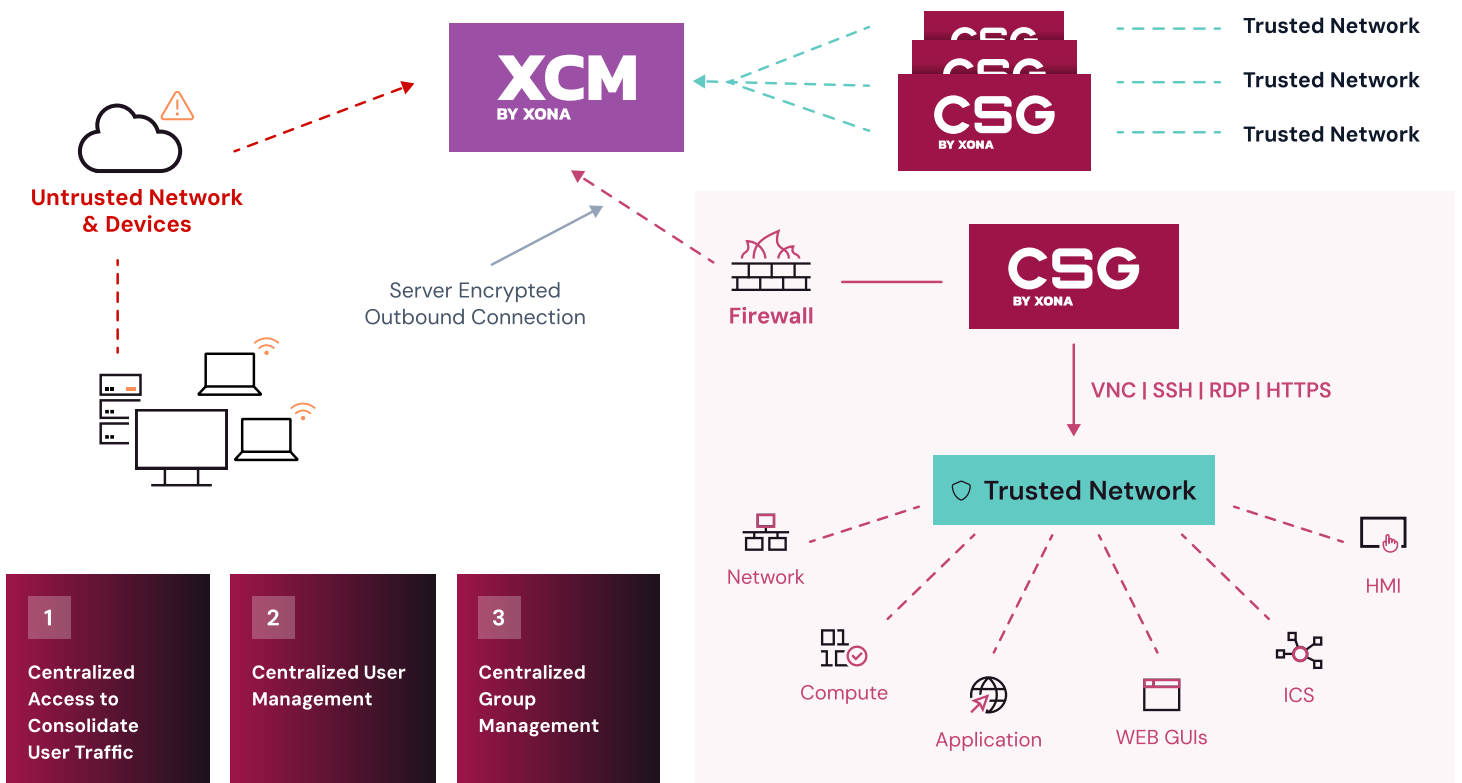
XCM
BY XONA

CSG
CSG
CSG
BY XONA

Trusted Network
Trusted Network
Trusted Network

Untrusted Network & Devices

Server Encrypted Outbound Connection

Firewall

CSG
BY XONA

VNC | SSH | RDP | HTTPS

Trusted Network

Network

HMI

Compute

Application

WEB GUIs

ICS

1
Centralized Access to Consolidate User Traffic

2
Centralized User Management

3
Centralized Group Management